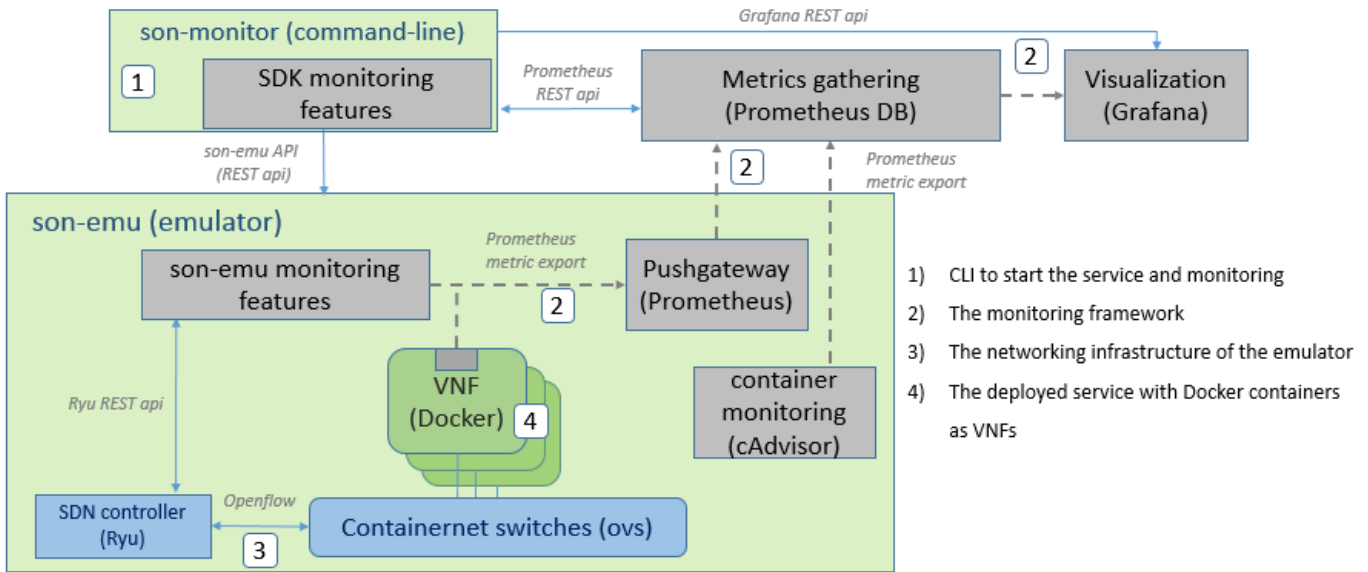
son-monitor (command-line)

1

SDK monitoring features

Grafana REST api

Prometheus REST api

Metrics gathering (Prometheus DB)

2

Visualization (Grafana)

son-emu API (REST api)

2

Prometheus metric export

son-emu (emulator)

Prometheus metric export

son-emu monitoring features

2

Pushgateway (Prometheus)

Ryu REST api

VNF (Docker)

4

container monitoring (cAdvisor)

SDN controller (Ryu)

Openflow

3

Containernet switches (ovs)

1) CLI to start the service and monitoring

2) The monitoring framework

3) The networking infrastructure of the emulator

4) The deployed service with Docker containers as VNFs